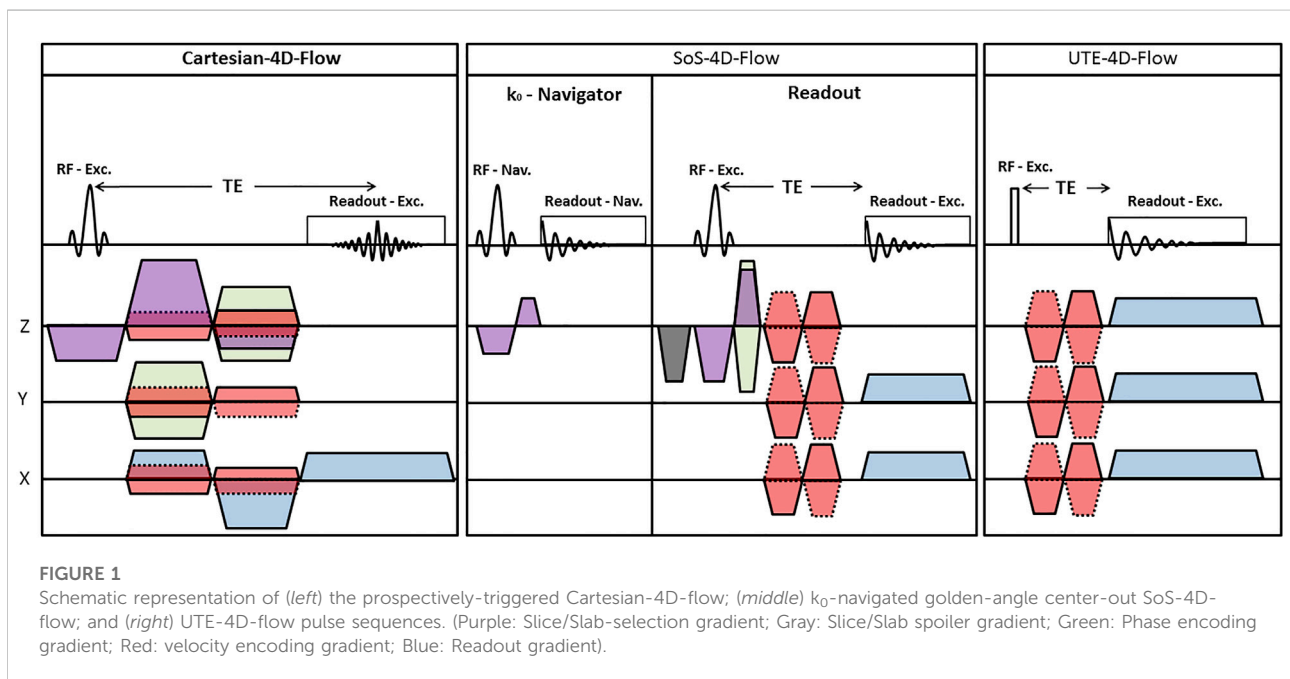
Cartesian-4D-Flow

SoS-4D-Flow

UTE-4D-Flow

$k_0$ - Navigator

Readout

RF - Exc.

TE

Readout - Exc.

RF - Nav.

Readout - Nav.

RF - Exc.

TE

Readout - Exc.

RF - Exc.

TE

Readout - Exc.

Z

Y

X

FIGURE 1
Schematic representation of (*left*) the prospectively-triggered Cartesian-4D-flow; (*middle*) $k_0$-navigated golden-angle center-out SoS-4D-flow; and (*right*) UTE-4D-flow pulse sequences. (Purple: Slice/Slab-selection gradient; Gray: Slice/Slab spoiler gradient; Green: Phase encoding gradient; Red: velocity encoding gradient; Blue: Readout gradient).